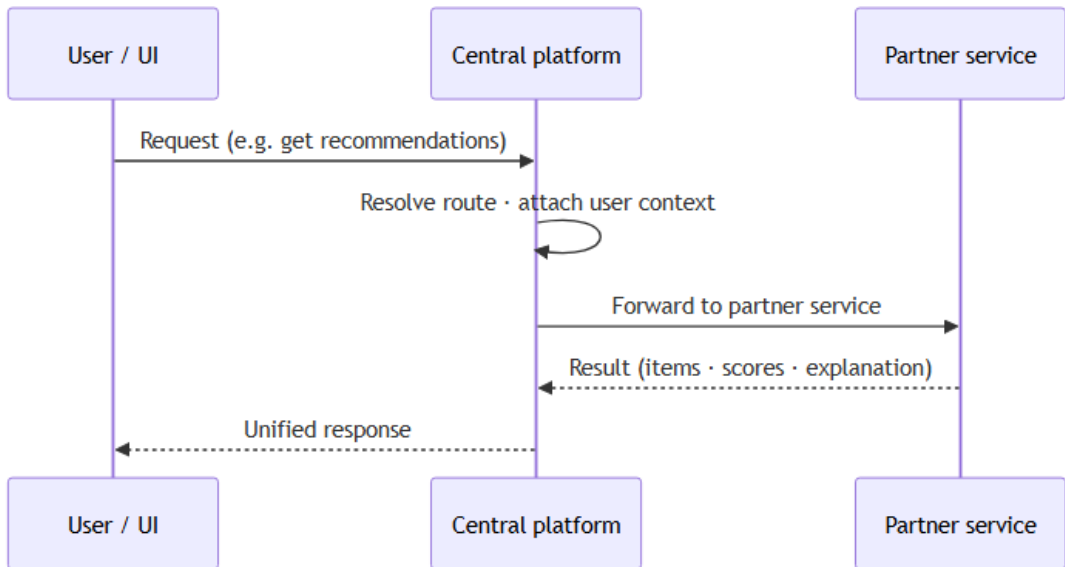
User / UI

Central platform

Partner service

Request (e.g. get recommendations)

Resolve route · attach user context

Forward to partner service

Result (items · scores · explanation)

Unified response

User / UI

Central platform

Partner service